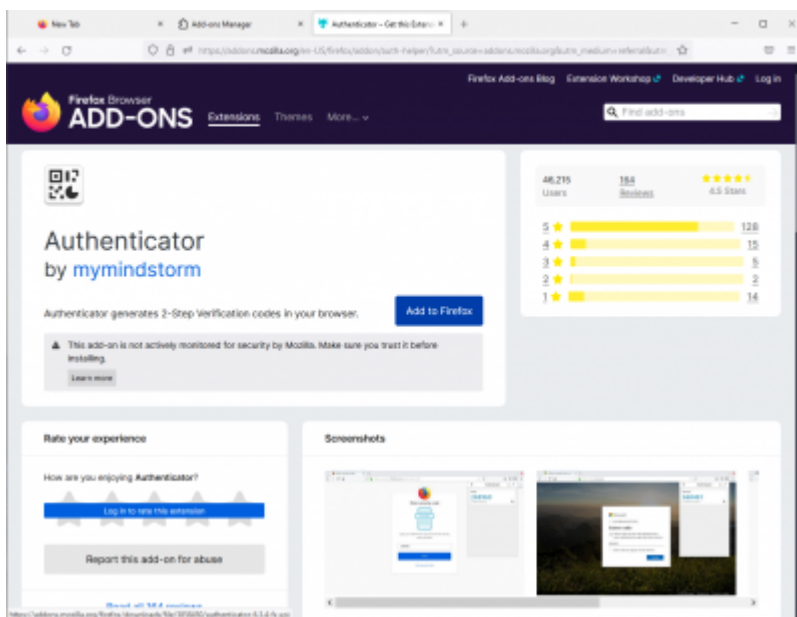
New Tab
Add-ons Manager
Authenticator – Get this Exten
https://addons.mozilla.org/en-US/firefox/addon/auth-helper/?utm_source=addons.mozilla.org&utm_medium=referral&utm

Firefox Add-ons Blog Extension Workshop Developer Hub Log in

Firefox Browser
ADD-ONS Extensions Themes More...

Find add-ons

Authenticator
by mymindstorm

Authenticator generates 2-Step Verification codes in your browser.

Add to Firefox

This add-on is not actively monitored for security by Mozilla. Make sure you trust it before installing.

Learn more

46,215 Users
164 Reviews
4.5 Stars

| 5 | 128 |
|---|---|
| 4 | 15 |
| 3 | 5 |
| 2 | 2 |
| 1 | 14 |

Rate your experience

How are you enjoying Authenticator?

Log in to rate this extension

Report this add-on for abuse

Read all 164 reviews

Screenshots

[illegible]